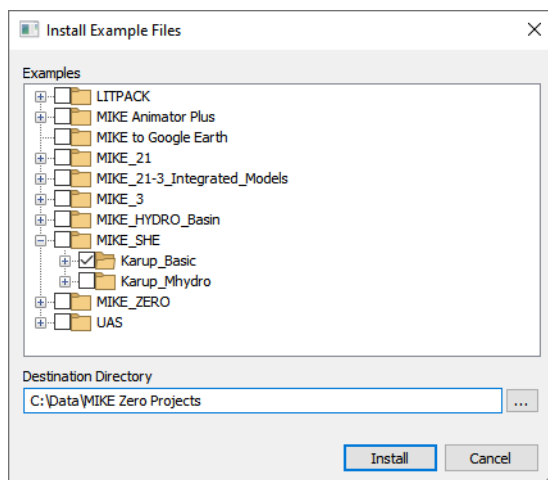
Install Example Files

Examples

LITPACK
MIKE Animator Plus
MIKE to Google Earth
MIKE_21
MIKE_21-3_Integrated_Models
MIKE_3
MIKE_HYDRO_Basin
MIKE_SHE
Karup_Basic
Karup_Mhydro
MIKE_ZERO
UAS

Destination Directory

C:\Data\MIKE Zero Projects

...

Install

Cancel